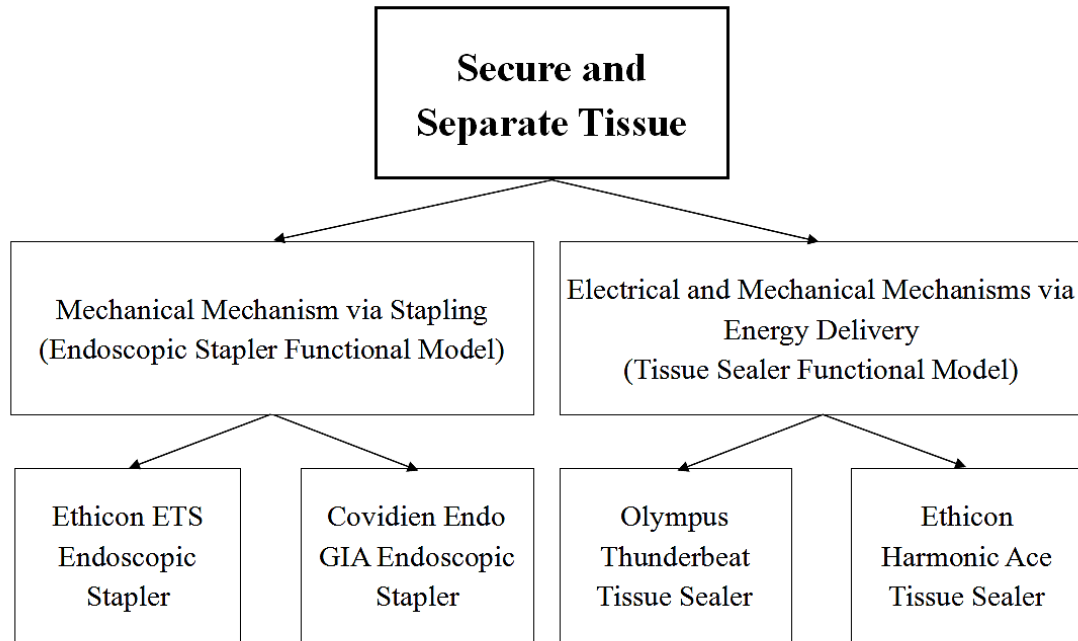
Secure and Separate Tissue

Mechanical Mechanism via Stapling (Endoscopic Stapler Functional Model)

Electrical and Mechanical Mechanisms via Energy Delivery (Tissue Sealer Functional Model)

Ethicon ETS Endoscopic Stapler

Covidien Endo GIA Endoscopic Stapler

Olympus Thunderbeat Tissue Sealer

Ethicon Harmonic Ace Tissue Sealer